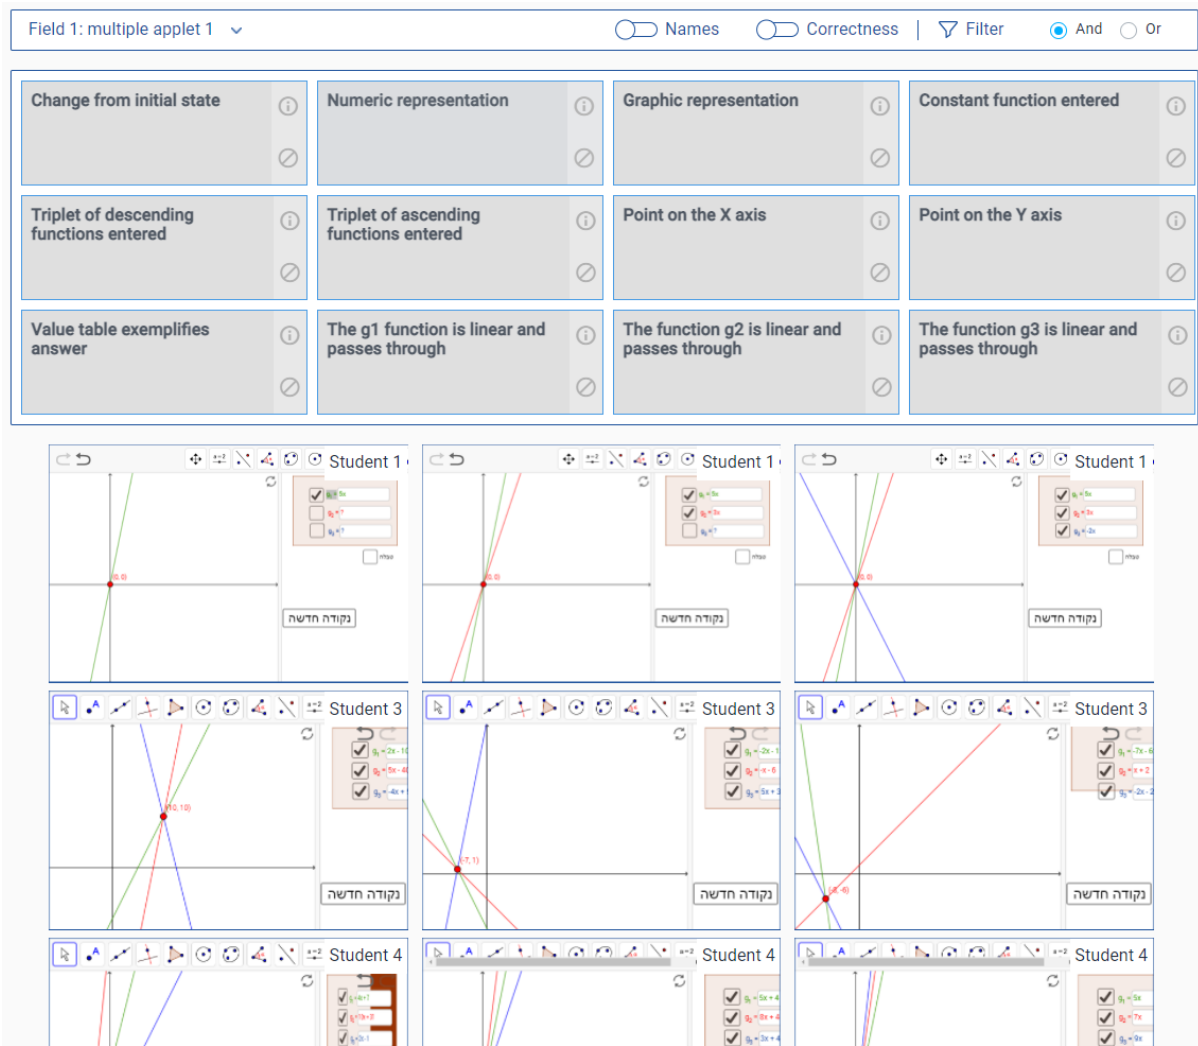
Field 1: multiple applet 1

Names Correctness | Filter And Or

Change from initial state

Numeric representation

Graphic representation

Constant function entered

Triplet of descending functions entered

Triplet of ascending functions entered

Point on the X axis

Point on the Y axis

Value table exemplifies answer

The g1 function is linear and passes through

The function g2 is linear and passes through

The function g3 is linear and passes through

Student 1

(0, 0)

נקודה חדשה

Student 1

(0, 0)

נקודה חדשה

Student 1

(0, 0)

נקודה חדשה

Student 3

(10, 10)

נקודה חדשה

Student 3

(-7, 1)

נקודה חדשה

Student 3

נקודה חדשה

Student 4

Student 4

Student 4